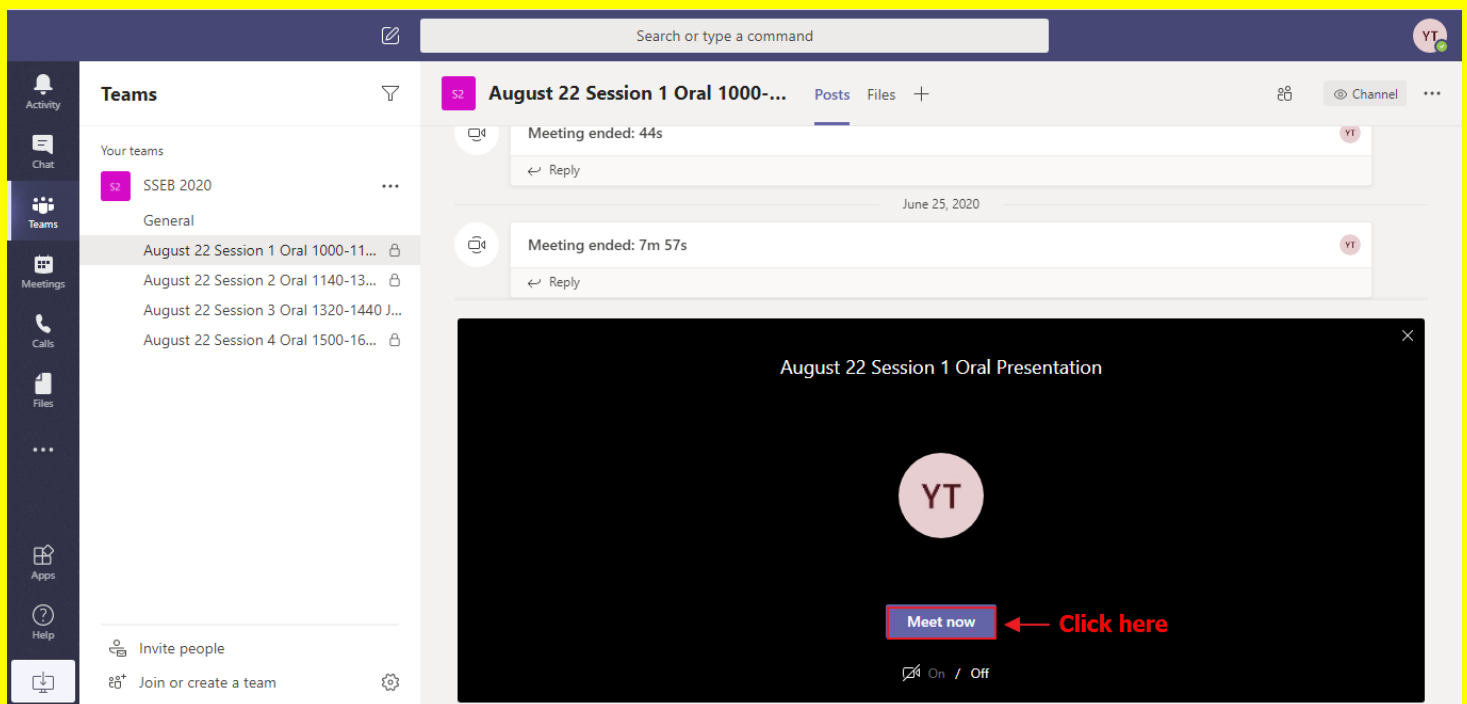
Search or type a command

YT

Activity
Chat
Teams
Meetings
Calls
Files
...
Apps
Help

Teams

Your teams

S2 SSEB 2020 ...

General
August 22 Session 1 Oral 1000-11...
August 22 Session 2 Oral 1140-13...
August 22 Session 3 Oral 1320-1440 J...
August 22 Session 4 Oral 1500-16...

Invite people
Join or create a team

S2 August 22 Session 1 Oral 1000-... Posts Files +

Channel ...

Meeting ended: 44s
YT
Reply

June 25, 2020

Meeting ended: 7m 57s
YT
Reply

August 22 Session 1 Oral Presentation

YT

Meet now

Click here

On / Off